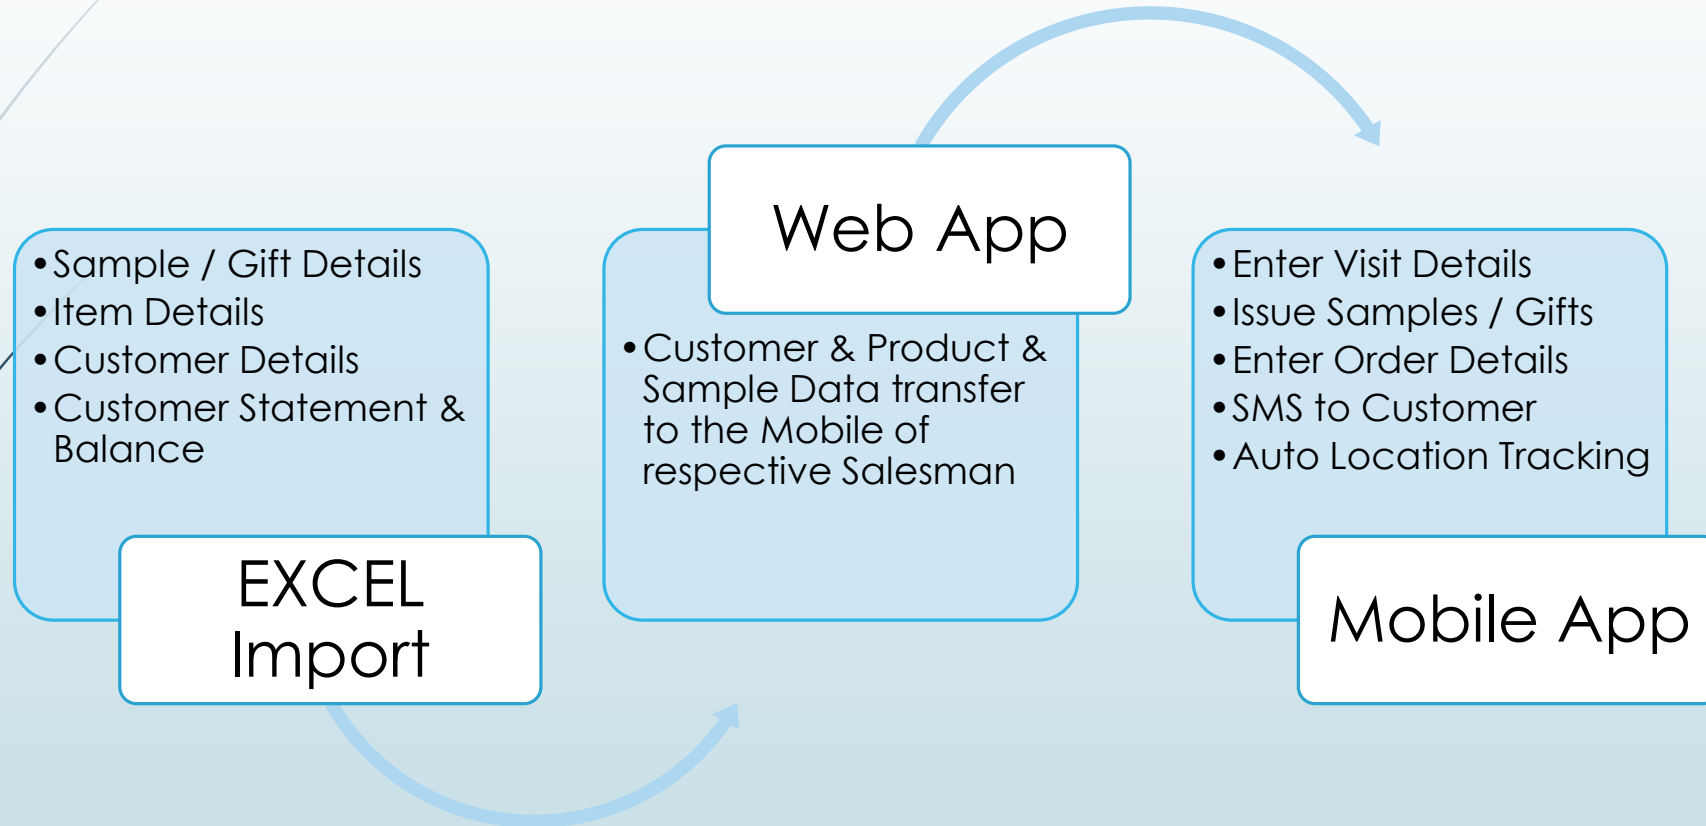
• Sample / Gift Details
• Item Details
• Customer Details
• Customer Statement & Balance

EXCEL Import

Web App

• Customer & Product & Sample Data transfer to the Mobile of respective Salesman

• Enter Visit Details
• Issue Samples / Gifts
• Enter Order Details
• SMS to Customer
• Auto Location Tracking

Mobile App